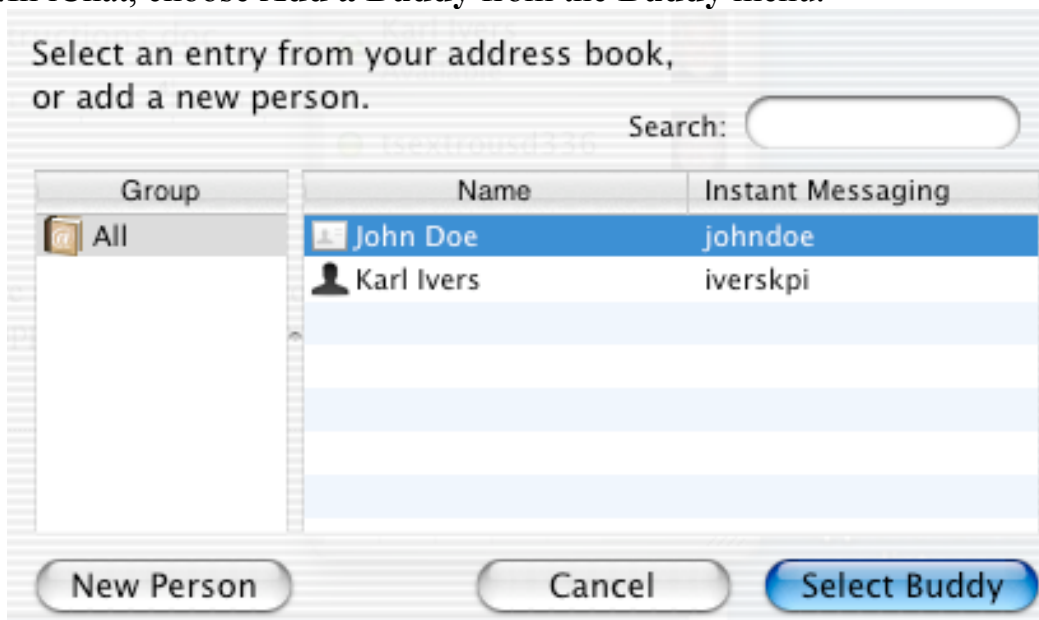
In iChat, choose Add a Buddy from the Buddy menu.

Select an entry from your address book, or add a new person.

Search:

| Group |
|---|
| All |

| Name | Instant Messaging |
|---|---|
| John Doe | johndoe |
| Karl Ivers | iverskpi |

New Person

Cancel

Select Buddy